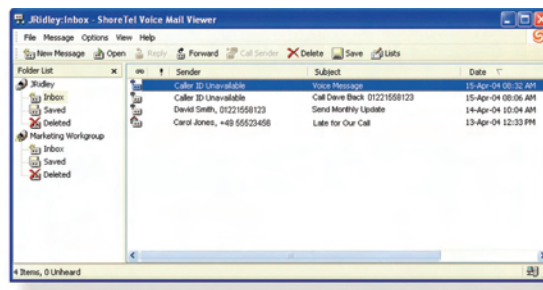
JRidley:Inbox - ShoreTel Voice Mail Viewer

File Message Options View Help

New Message Open Reply Forward Call Sender Delete Save Lists

Folder List ×

JRidley
Inbox
Saved
Deleted
Marketing Workgroup
Inbox
Saved
Deleted

| ! | Sender | Subject | Date |
|---|---|---|---|
| | Caller ID Unavailable | Voice Message | 15-Apr-04 08:32 AM |
| | Caller ID Unavailable | Call Dave Back 01221558123 | 15-Apr-04 08:06 AM |
| | David Smith, 01221558123 | Send Monthly Update | 14-Apr-04 10:04 AM |
| | Carol Jones, +49 55523456 | Late for Our Call | 13-Apr-04 12:33 PM |

4 Items, 0 Unheard